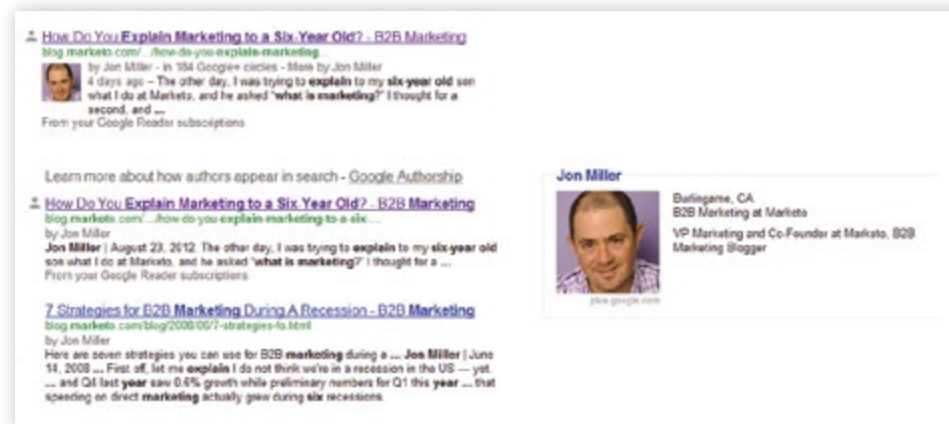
How Do You Explain Marketing to a Six-Year Old? - B2B Marketing
blog.marketo.com/.../how-do-you-explain-marketing
by Jon Miller - in 184 Google+ circles - More by Jon Miller
4 days ago – The other day, I was trying to explain to my six-year old son what I do at Marketo, and he asked "what is marketing?" I thought for a second, and ...
From your Google Reader subscriptions

Learn more about how authors appear in search - Google Authorship

How Do You Explain Marketing to a Six Year Old? - B2B Marketing
blog.marketo.com/.../how-do-you-explain-marketing-to-a-six-...
by Jon Miller
Jon Miller | August 23, 2012. The other day, I was trying to explain to my six-year old son what I do at Marketo, and he asked "what is marketing?" I thought for a ...
From your Google Reader subscriptions

7 Strategies for B2B Marketing During A Recession - B2B Marketing
blog.marketo.com/blog/2008/07/7-strategies-fo.html
by Jon Miller
Here are seven strategies you can use for B2B marketing during a ... Jon Miller | June 14, 2008 ... First off, let me explain I do not think we're in a recession in the US — yet. ... and Q4 last year saw 0.6% growth while preliminary numbers for Q1 this year ... that spending on direct marketing actually grew during six recessions.

Jon Miller
Burlingame, CA
B2B Marketing at Marketo
VP Marketing and Co-Founder at Marketo, B2B Marketing Blogger
plus.google.com